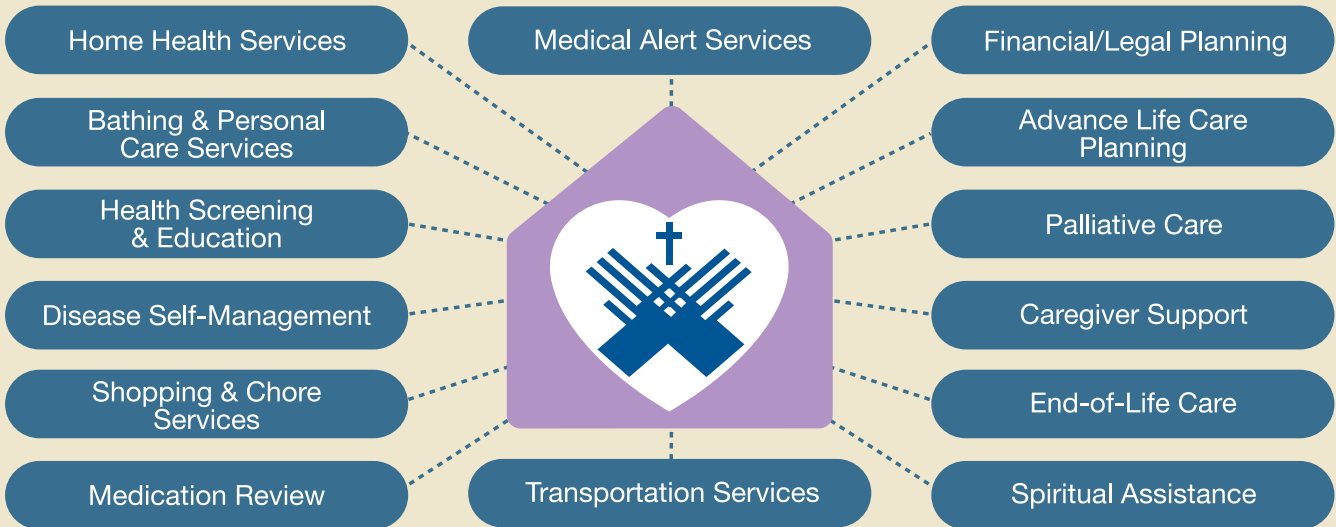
Home Health Services

Medical Alert Services

Financial/Legal Planning

Bathing & Personal Care Services

Advance Life Care Planning

Health Screening & Education

Palliative Care

Disease Self-Management

Caregiver Support

Shopping & Chore Services

End-of-Life Care

Medication Review

Transportation Services

Spiritual Assistance